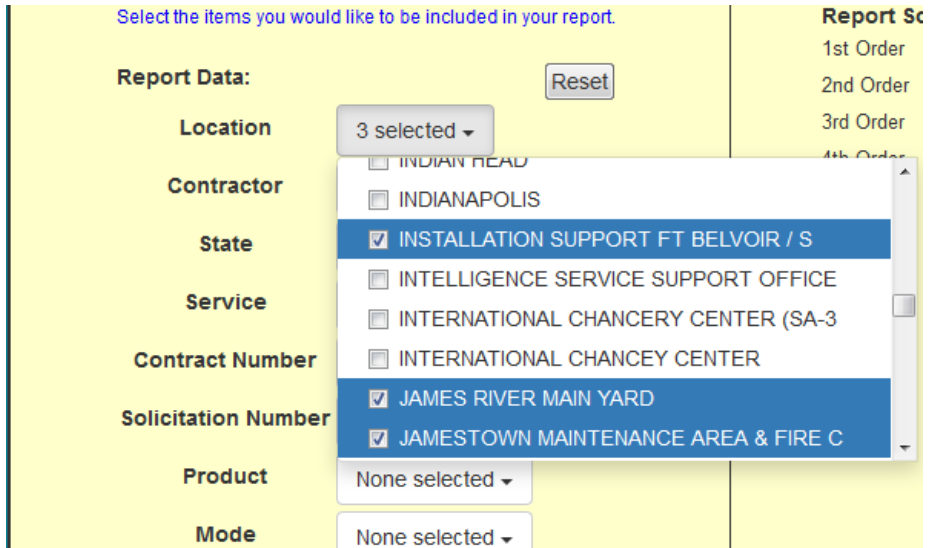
Select the items you would like to be included in your report.

Report Data:

Reset

Location

3 selected ▾

Contractor

State

Service

Contract Number

Solicitation Number

Product

None selected ▾

Mode

None selected ▾

INDIAN HEAD

INDIANAPOLIS

INSTALLATION SUPPORT FT BELVOIR / S

INTELLIGENCE SERVICE SUPPORT OFFICE

INTERNATIONAL CHANCERY CENTER (SA-3

INTERNATIONAL CHANCEY CENTER

JAMES RIVER MAIN YARD

JAMESTOWN MAINTENANCE AREA & FIRE C

Report So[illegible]

1st Order

2nd Order

3rd Order

4th Order